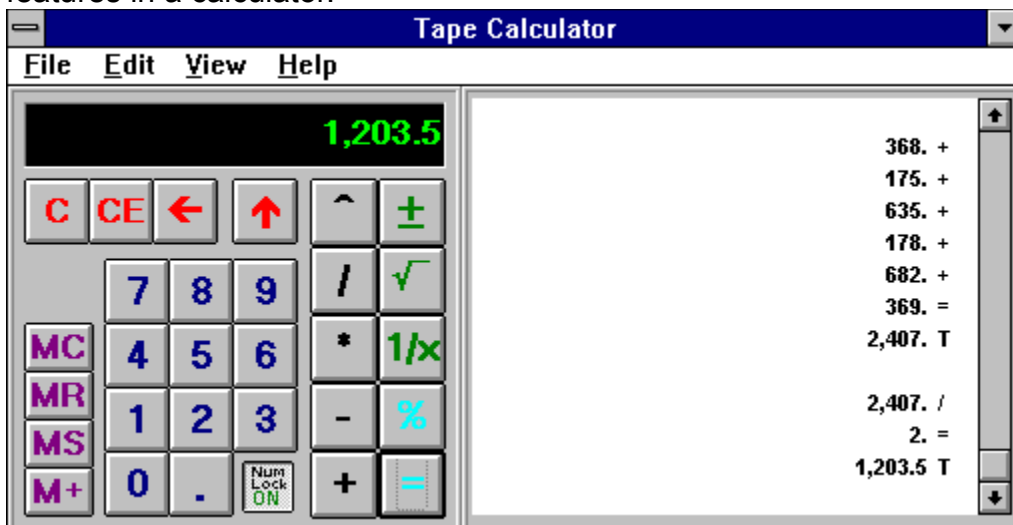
features in a calculator

Tape Calculator

File Edit View Help

1,203.5

C CE ← ↑ ^ ±

7 8 9 / √

MC 4 5 6 * 1/x

MR 1 2 3 - %

MS

M+ 0 . Num Lock ON + =

368. +
175. +
635. +
178. +
682. +
369. =
2,407. T

2,407. /
2. =
1,203.5 T